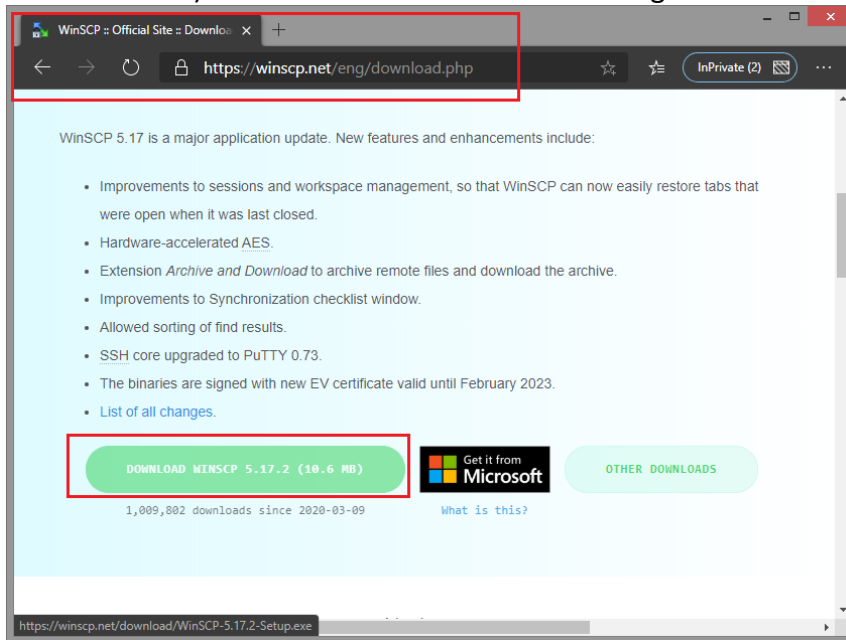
WinSCP :: Official Site :: Downloa ×

https://winscp.net/eng/download.php

InPrivate (2)

WinSCP 5.17 is a major application update. New features and enhancements include:

- Improvements to sessions and workspace management, so that WinSCP can now easily restore tabs that were open when it was last closed.
- Hardware-accelerated AES.
- Extension *Archive and Download* to archive remote files and download the archive.
- Improvements to Synchronization checklist window.
- Allowed sorting of find results.
- SSH core upgraded to PuTTY 0.73.
- The binaries are signed with new EV certificate valid until February 2023.
- List of all changes.

DOWNLOAD WINSCP 5.17.2 (10.6 MB)

Get it from Microsoft

OTHER DOWNLOADS

1,009,802 downloads since 2020-03-09

What is this?

https://winscp.net/download/WinSCP-5.17.2-Setup.exe